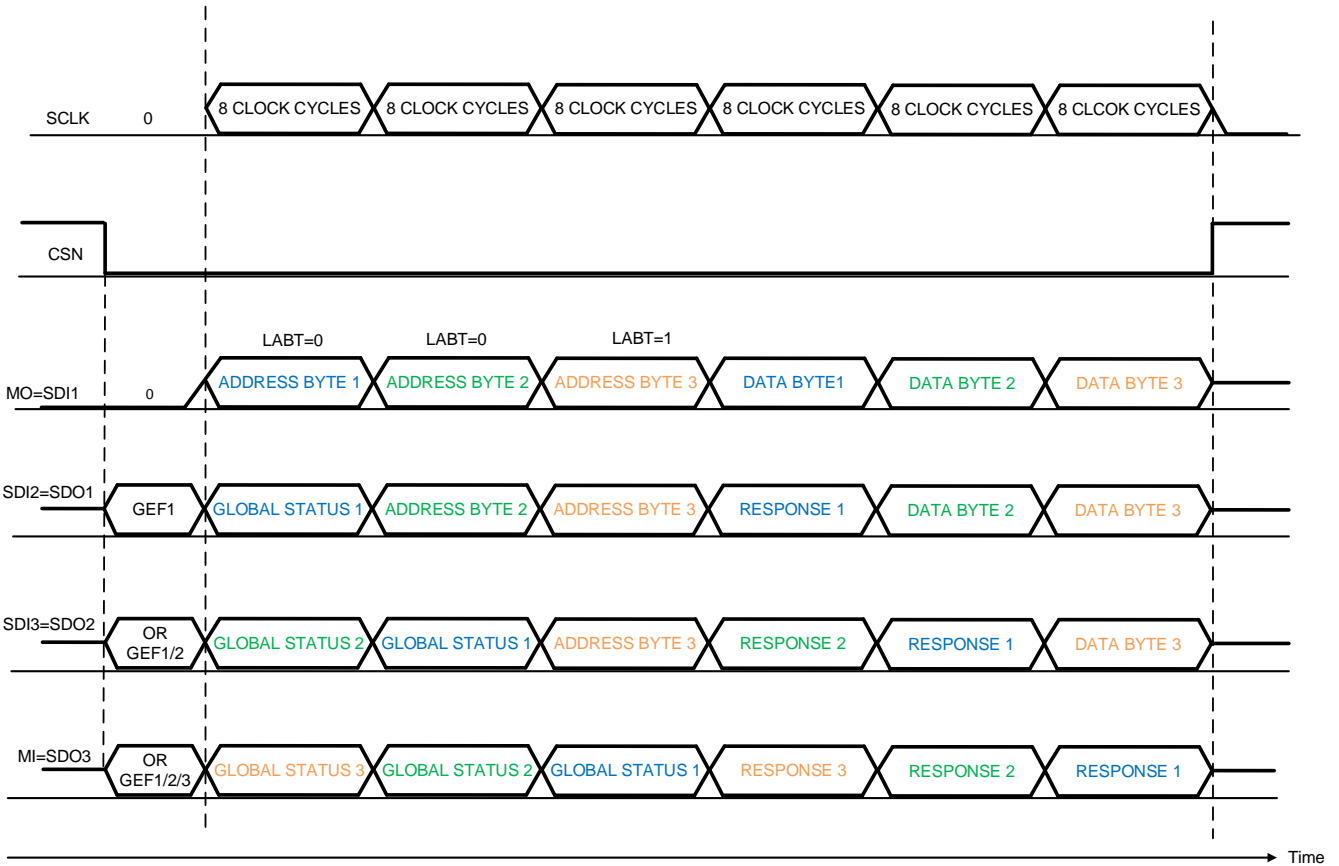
SCLK 0 8 CLOCK CYCLES 8 CLOCK CYCLES 8 CLOCK CYCLES 8 CLOCK CYCLES 8 CLOCK CYCLES 8 CLCOK CYCLES

CSN

LABT=0 LABT=0 LABT=1

MO=SDI1 0 ADDRESS BYTE 1 ADDRESS BYTE 2 ADDRESS BYTE 3 DATA BYTE1 DATA BYTE 2 DATA BYTE 3

SDI2=SDO1 GEF1 GLOBAL STATUS 1 ADDRESS BYTE 2 ADDRESS BYTE 3 RESPONSE 1 DATA BYTE 2 DATA BYTE 3

SDI3=SDO2 OR GEF1/2 GLOBAL STATUS 2 GLOBAL STATUS 1 ADDRESS BYTE 3 RESPONSE 2 RESPONSE 1 DATA BYTE 3

MI=SDO3 OR GEF1/2/3 GLOBAL STATUS 3 GLOBAL STATUS 2 GLOBAL STATUS 1 RESPONSE 3 RESPONSE 2 RESPONSE 1

Time